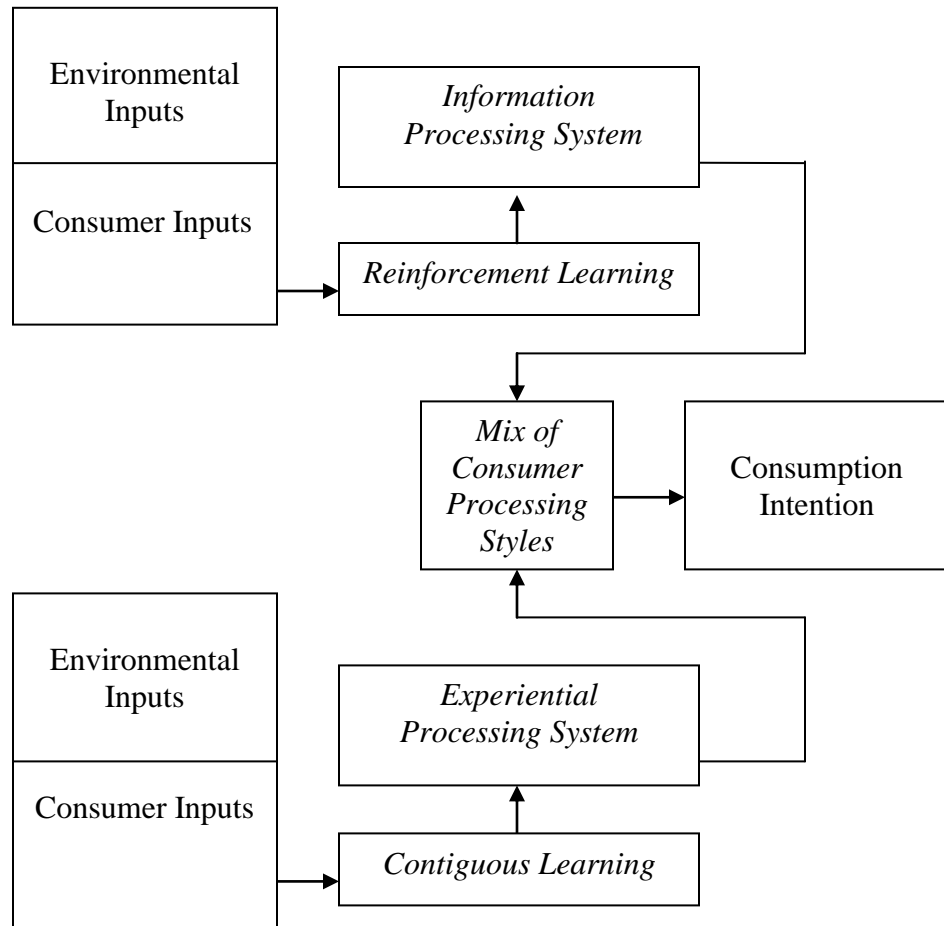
Environmental Inputs

Consumer Inputs

*Information Processing System*

*Reinforcement Learning*

*Mix of Consumer Processing Styles*

Consumption Intention

Environmental Inputs

Consumer Inputs

*Experiential Processing System*

*Contiguous Learning*